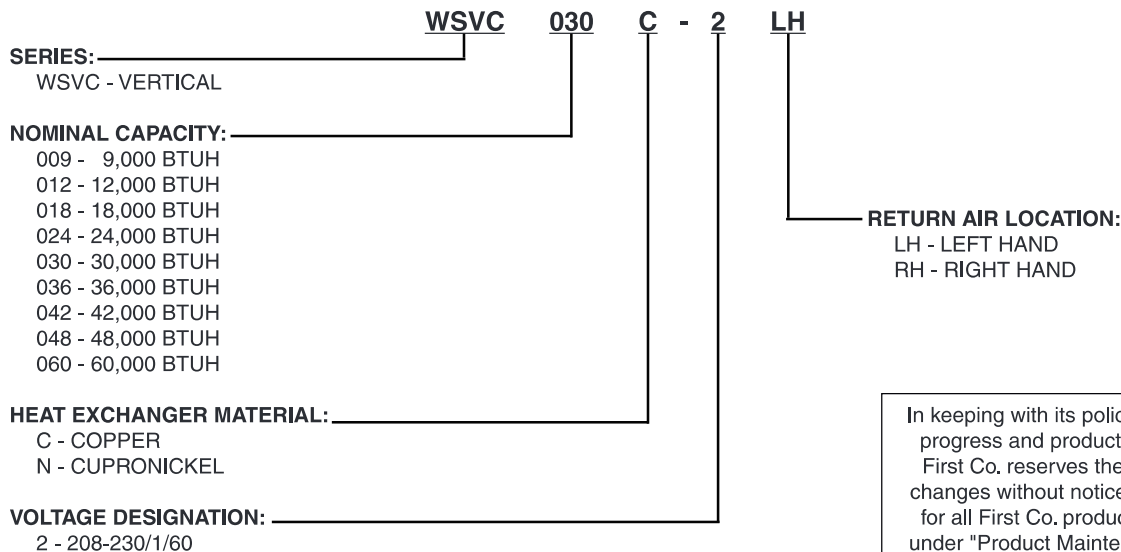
WSVC 030 C - 2 LH

SERIES:
WSVC - VERTICAL

NOMINAL CAPACITY:
009 - 9,000 BTUH
012 - 12,000 BTUH
018 - 18,000 BTUH
024 - 24,000 BTUH
030 - 30,000 BTUH
036 - 36,000 BTUH
042 - 42,000 BTUH
048 - 48,000 BTUH
060 - 60,000 BTUH

HEAT EXCHANGER MATERIAL:
C - COPPER
N - CUPRONICKEL

VOLTAGE DESIGNATION:
2 - 208-230/1/60

RETURN AIR LOCATION:
LH - LEFT HAND
RH - RIGHT HAND

In keeping with its polic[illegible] progress and product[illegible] First Co. reserves the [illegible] changes without notice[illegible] for all First Co. produc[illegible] under "Product Mainte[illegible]